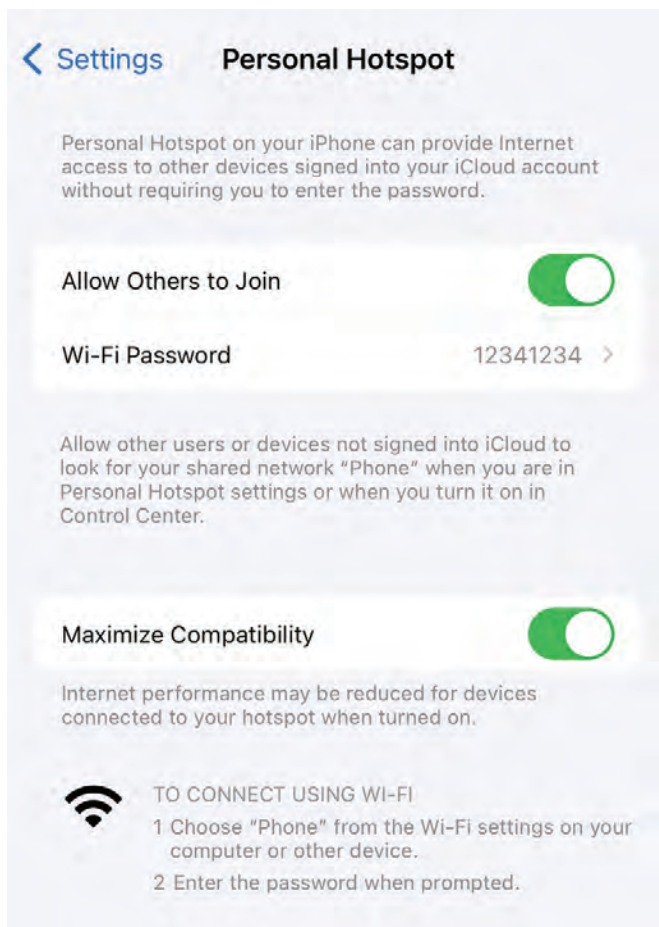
< Settings Personal Hotspot

Personal Hotspot on your iPhone can provide Internet access to other devices signed into your iCloud account without requiring you to enter the password.

Allow Others to Join

Wi-Fi Password 12341234 >

Allow other users or devices not signed into iCloud to look for your shared network "Phone" when you are in Personal Hotspot settings or when you turn it on in Control Center.

Maximize Compatibility

Internet performance may be reduced for devices connected to your hotspot when turned on.

TO CONNECT USING WI-FI
1 Choose "Phone" from the Wi-Fi settings on your computer or other device.
2 Enter the password when prompted.